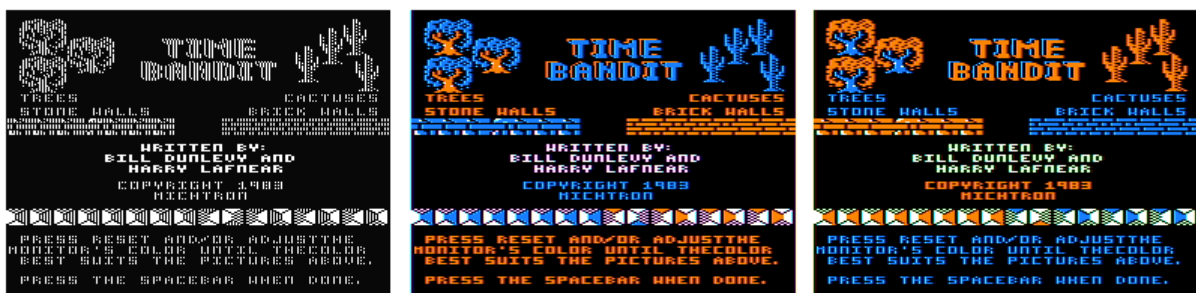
TIME BANDIT

TREES CACTUSES
STONE WALLS BRICK WALLS

WRITTEN BY:
BILL DUNLEVY AND
HARRY LAFNEAR

COPYRIGHT 1983
MICHTRON

PRESS RESET AND/OR ADJUSTTHE MONITOR'S COLOR UNTIL THECOLOR BEST SUITS THE PICTURES ABOVE.

PRESS THE SPACEBAR WHEN DONE.

TIME BANDIT

TREES CACTUSES
STONE WALLS BRICK WALLS

WRITTEN BY:
BILL DUNLEVY AND
HARRY LAFNEAR

COPYRIGHT 1983
MICHTRON

PRESS RESET AND/OR ADJUSTTHE MONITOR'S COLOR UNTIL THECOLOR BEST SUITS THE PICTURES ABOVE.

PRESS THE SPACEBAR WHEN DONE.

TIME BANDIT

TREES CACTUSES
STONE WALLS BRICK WALLS

WRITTEN BY:
BILL DUNLEVY AND
HARRY LAFNEAR

COPYRIGHT 1983
MICHTRON

PRESS RESET AND/OR ADJUSTTHE MONITOR'S COLOR UNTIL THECOLOR BEST SUITS THE PICTURES ABOVE.

PRESS THE SPACEBAR WHEN DONE.